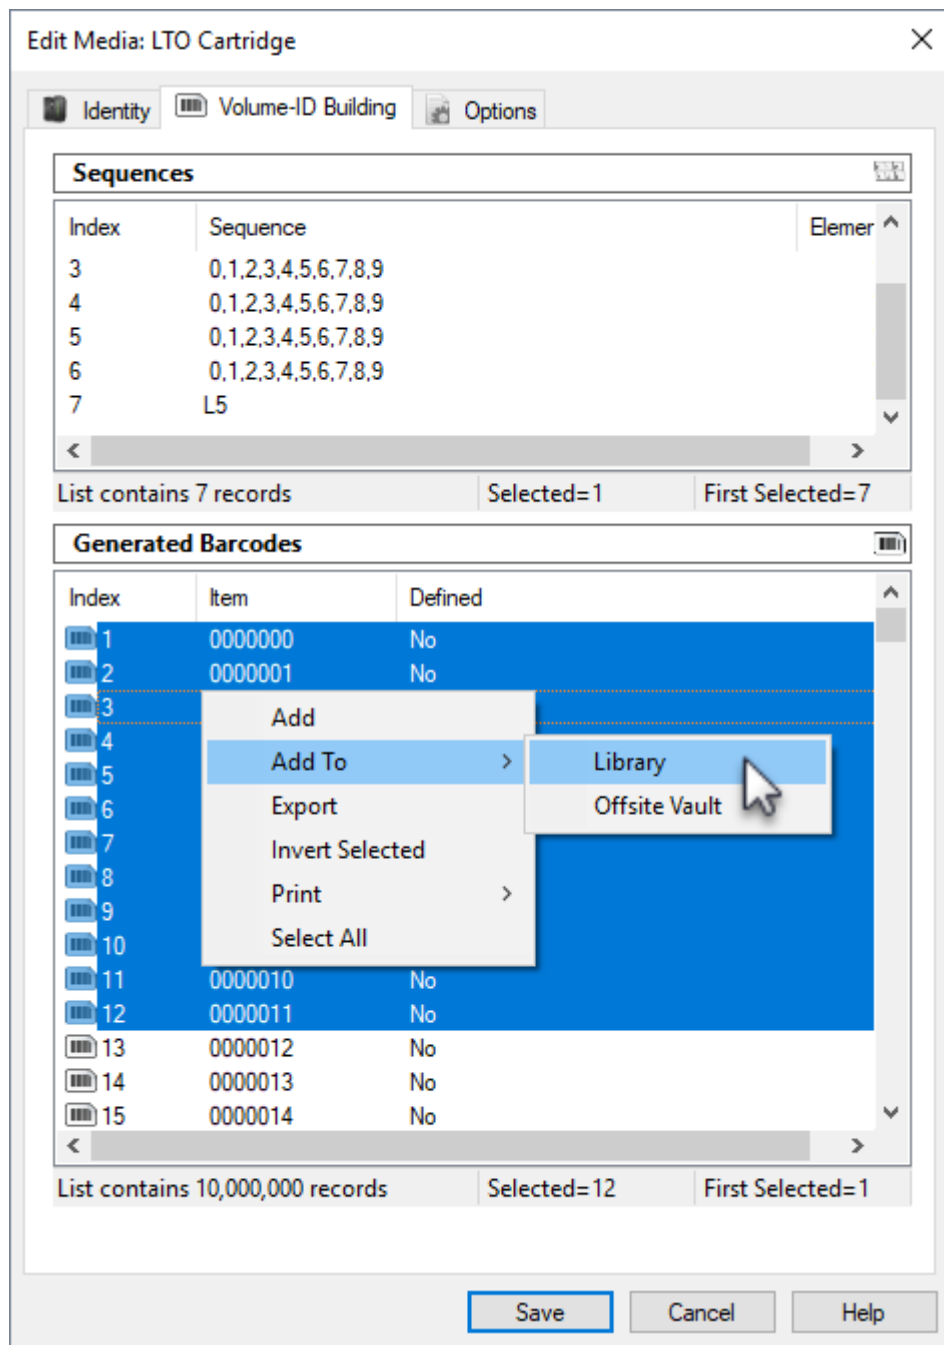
Edit Media: LTO Cartridge

Identity
Volume-ID Building
Options

Sequences

| Index | Sequence | Elemer |
|---|---|---|
| 3 | 0,1,2,3,4,5,6,7,8,9 | |
| 4 | 0,1,2,3,4,5,6,7,8,9 | |
| 5 | 0,1,2,3,4,5,6,7,8,9 | |
| 6 | 0,1,2,3,4,5,6,7,8,9 | |
| 7 | L5 | |

List contains 7 records
Selected=1
First Selected=7

Generated Barcodes

| Index | Item | Defined |
|---|---|---|
| 1 | 0000000 | No |
| 2 | 0000001 | No |
| 3 | | |
| 4 | | |
| 5 | | |
| 6 | | |
| 7 | | |
| 8 | | |
| 9 | | |
| 10 | | |
| 11 | 0000010 | No |
| 12 | 0000011 | No |
| 13 | 0000012 | No |
| 14 | 0000013 | No |
| 15 | 0000014 | No |

Add
Add To
Export
Invert Selected
Print
Select All

Library
Offsite Vault

List contains 10,000,000 records
Selected=12
First Selected=1

Save
Cancel
Help